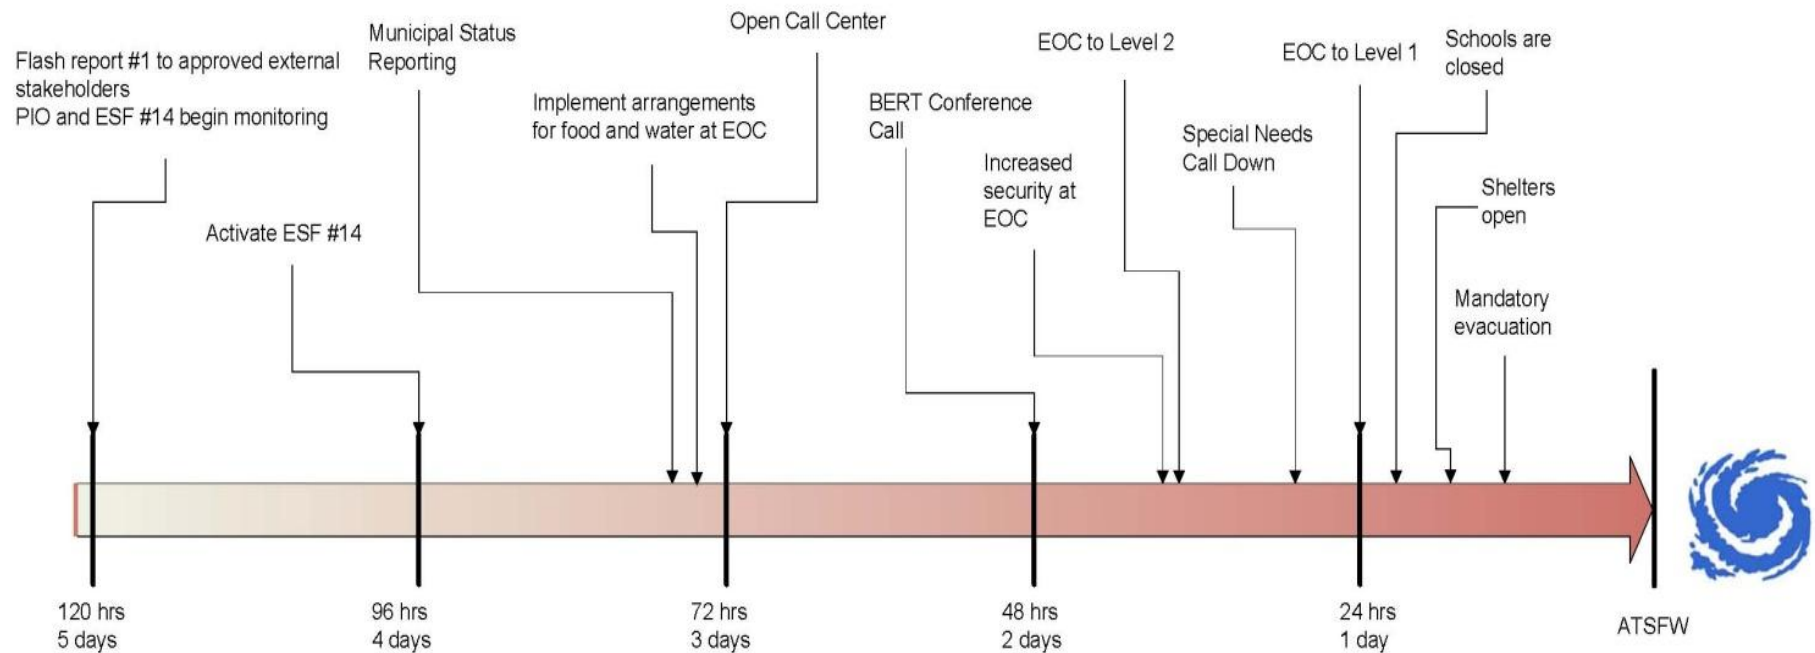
Flash report #1 to approved external stakeholders
PIO and ESF #14 begin monitoring

Activate ESF #14

Municipal Status Reporting

Implement arrangements for food and water at EOC

Open Call Center

BERT Conference Call

Increased security at EOC

EOC to Level 2

Special Needs Call Down

EOC to Level 1

Schools are closed

Shelters open

Mandatory evacuation

120 hrs
5 days

96 hrs
4 days

72 hrs
3 days

48 hrs
2 days

24 hrs
1 day

ATSFW